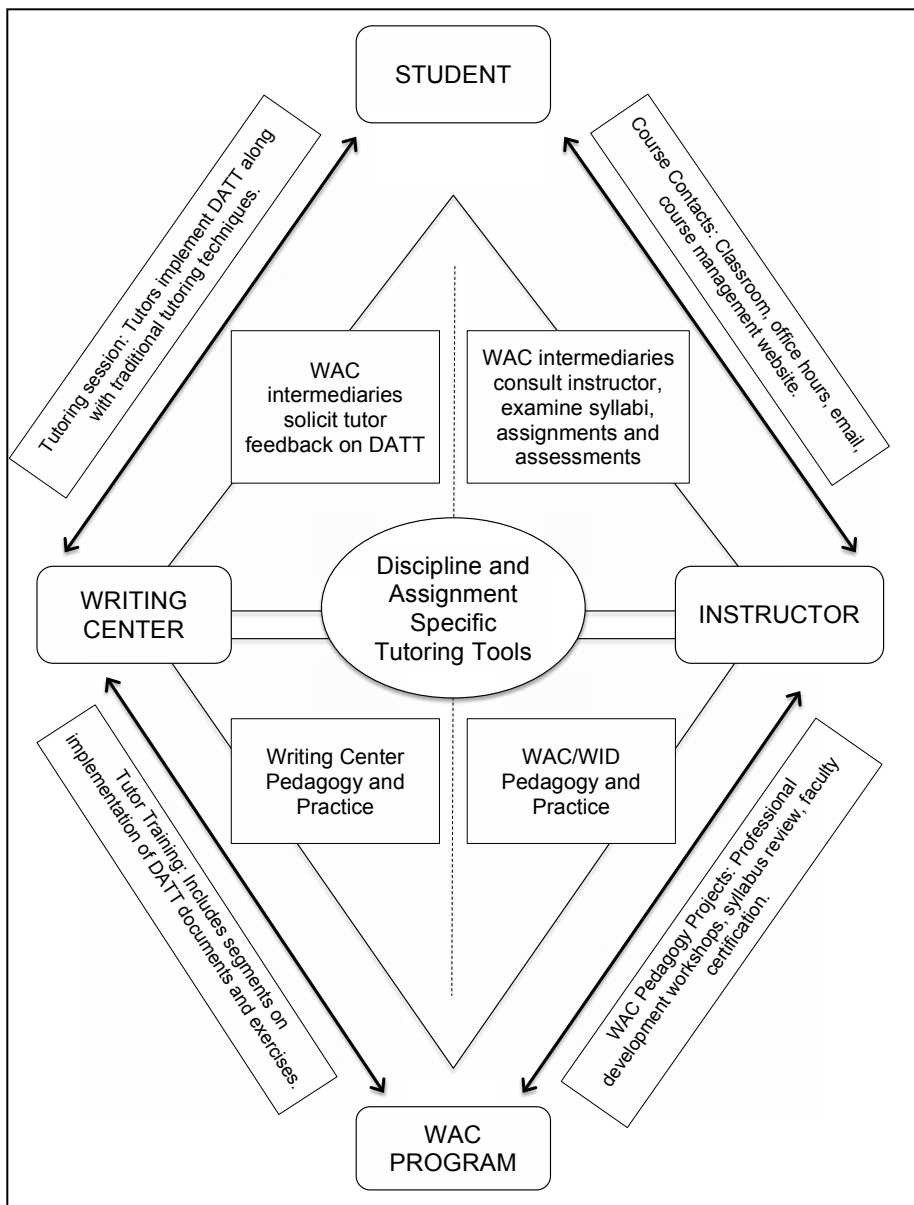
STUDENT

Tutoring session: Tutors implement DATT along with traditional tutoring techniques.

Course Contacts: Classroom, office hours, email, course management website.

WAC intermediaries solicit tutor feedback on DATT

WAC intermediaries consult instructor, examine syllabi, assignments and assessments

WRITING CENTER

Discipline and Assignment Specific Tutoring Tools

INSTRUCTOR

Tutor Training: Includes segments on implementation of DATT documents and exercises.

Writing Center Pedagogy and Practice

WAC/WID Pedagogy and Practice

WAC Pedagogy Projects: Professional development workshops, syllabus review, faculty certification.

WAC PROGRAM